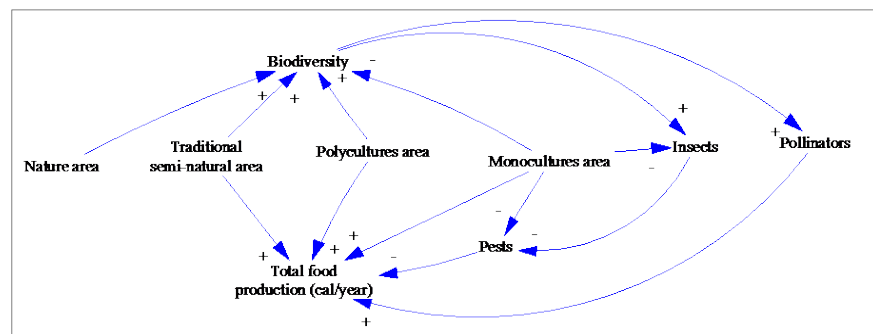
Biodiversity

-

+

+

+

+

+

Nature area

Traditional semi-natural area

Polycultures area

Monocultures area

Insects

Pollinators

-

-

-

Pests

+

+

+

+

-

Total food production (cal/year)

+